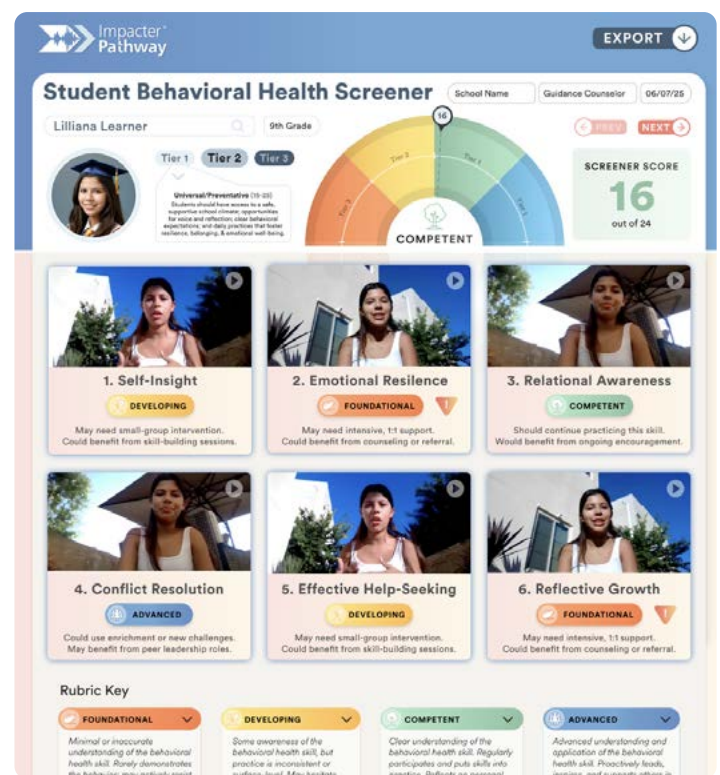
Impacter® Pathway

EXPORT

Student Behavioral Health Screener

School Name | Guidance Counselor | 06/07/25

Lilliana Learner

9th Grade

PREV NEXT

Tier 1 Tier 2 Tier 3

Universal/Preventative (15-28)
Students should have access to a safe, supportive school climate; opportunities for voice and reflection; clear behavioral expectations; and daily practices that foster resilience, belonging, & emotional well-being.

16

Tier 3 Tier 2 Tier 1

COMPETENT

SCREENER SCORE
16
out of 24

1. Self-Insight
DEVELOPING
May need small-group intervention. Could benefit from skill-building sessions.

2. Emotional Resilence
FOUNDATIONAL
!
May need intensive, 1:1 support. Could benefit from counseling or referral.

3. Relational Awareness
COMPETENT
Should continue practicing this skill. Would benefit from ongoing encouragement.

4. Conflict Resolution
ADVANCED
Could use enrichment or new challenges. May benefit from peer leadership roles.

5. Effective Help-Seeking
DEVELOPING
May need small-group intervention. Could benefit from skill-building sessions.

6. Reflective Growth
FOUNDATIONAL
!
May need intensive, 1:1 support. Could benefit from counseling or referral.

Rubric Key

FOUNDATIONAL
Minimal or inaccurate understanding of the behavioral health skill. Rarely demonstrates the behavior; may actively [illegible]

DEVELOPING
Some awareness of the behavioral health skill, but practice is inconsistent or surface level. May hesitate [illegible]

COMPETENT
Clear understanding of the behavioral health skill. Regularly participates and puts skills into practice. Reflects on personal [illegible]

ADVANCED
Advanced understanding and application of the behavioral health skill. Proactively leads, inspires, and supports others in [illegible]